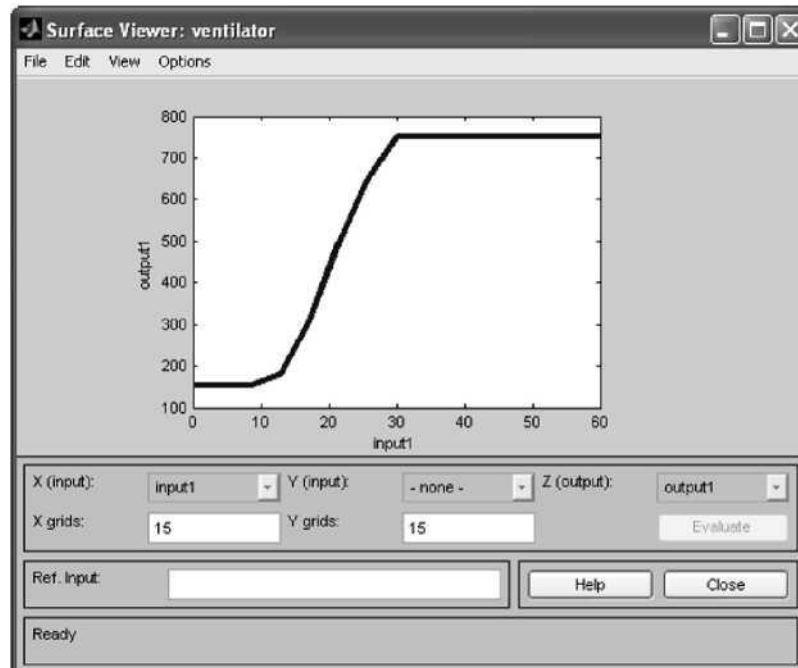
Surface Viewer: ventilator

File Edit View Options

800
700
600
500
400
300
200
100

output1

0 10 20 30 40 50 60

input1

X (input): input1
Y (input): - none -
Z (output): output1

X grids: 15
Y grids: 15

Evaluate

Ref. Input:

Help
Close

Ready